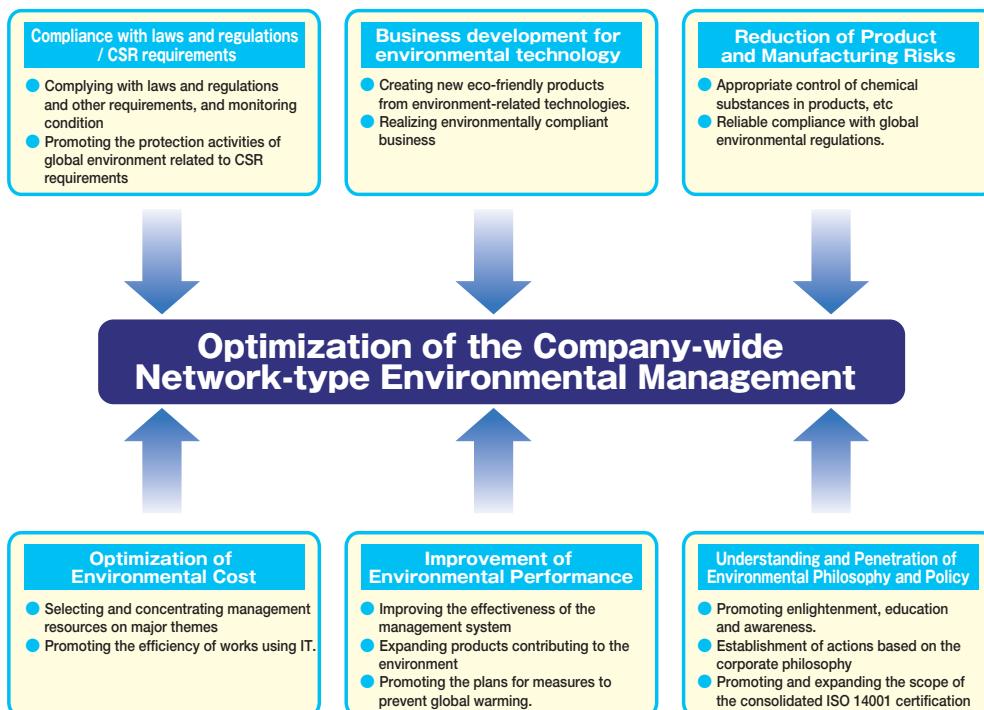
Compliance with laws and regulations / CSR requirements

Complying with laws and regulations and other requirements, and monitoring condition

Promoting the protection activities of global environment related to CSR requirements

Business development for environmental technology

Creating new eco-friendly products from environment-related technologies.

Realizing environmentally compliant business

Reduction of Product and Manufacturing Risks

Appropriate control of chemical substances in products, etc

Reliable compliance with global environmental regulations.

Optimization of the Company-wide Network-type Environmental Management

Optimization of Environmental Cost

Selecting and concentrating management resources on major themes

Promoting the efficiency of works using IT.

Improvement of Environmental Performance

Improving the effectiveness of the management system

Expanding products contributing to the environment

Promoting the plans for measures to prevent global warming.

Understanding and Penetration of Environmental Philosophy and Policy

Promoting enlightenment, education and awareness.

Establishment of actions based on the corporate philosophy

Promoting and expanding the scope of the consolidated ISO 14001 certification